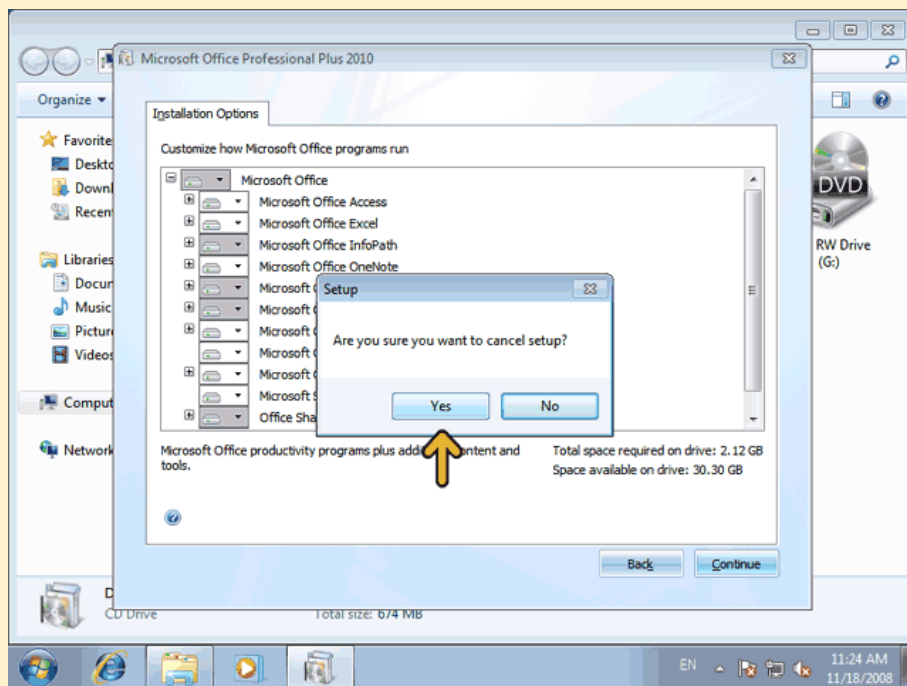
Organize ▾

Favorite
Deskto
Downl
Recen

Libraries
Docur
Music
Pictur
Video

Comput

Network

Microsoft Office Professional Plus 2010

Installation Options

Customize how Microsoft Office programs run

Microsoft Office
Microsoft Office Access
Microsoft Office Excel
Microsoft Office InfoPath
Microsoft Office OneNote
Microsoft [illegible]
Microsoft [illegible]
Microsoft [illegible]
Microsoft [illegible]
Microsoft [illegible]
Microsoft S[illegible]
Office Sha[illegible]

Microsoft Office productivity programs plus addi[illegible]ontent and tools.

Total space required on drive: 2.12 GB
Space available on drive: 30.30 GB

Back
Continue

Setup

Are you sure you want to cancel setup?

Yes
No

DVD
RW Drive
(G:)

D
CD Drive
Total size: 674 MB

EN
11:24 AM
11/18/2008